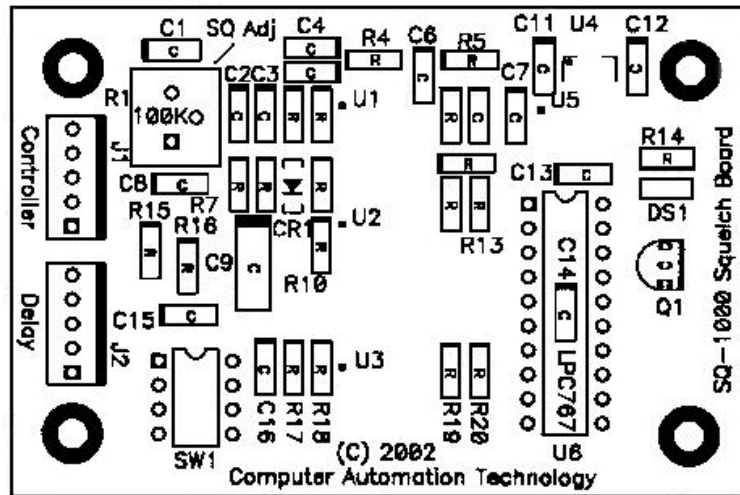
C1
SQ Adj
C4
R4
C6
R5
C11
U4
C12
c
c
c
R
c
R
c
c
R1
C2
C3
C7
U5
100KΩ
c
c
R
R
U1
R
R
c
Controller
J1
R14
R
C8
c
R
R
R
R
R
C13
c
DS1
R7
CR1
U2
R15
R16
R
R
R13
C14
SQ-1000 Squelch Board
R
R
C9
c
c
R10
Q1
Delay
C15
c
J2
LPC767
c
R
R
U3
R
R
C16
R17
R18
R19
R20
SW1
(C) 2002
U6
Computer Automation Technology